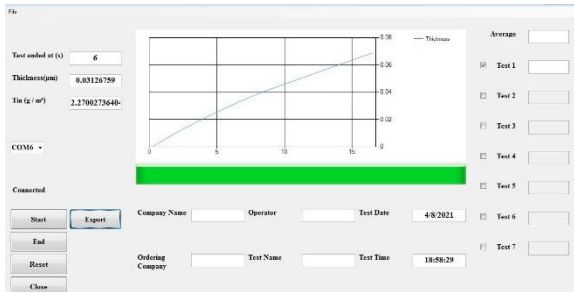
File

Test ended at (s) 6

Thickness(μm) 0.03126759

Tin (g / m²) 2.2700273640-

COM6

Connected

Start
Export
End
Reset
Close

— Thickness

0.08
0.06
0.04
0.02
0

0 5 10 15

Company Name
Operator
Test Date 4/8/2021

Ordering Company
Test Name
Test Time 18:58:29

Average
Test 1
Test 2
Test 3
Test 4
Test 5
Test 6
Test 7